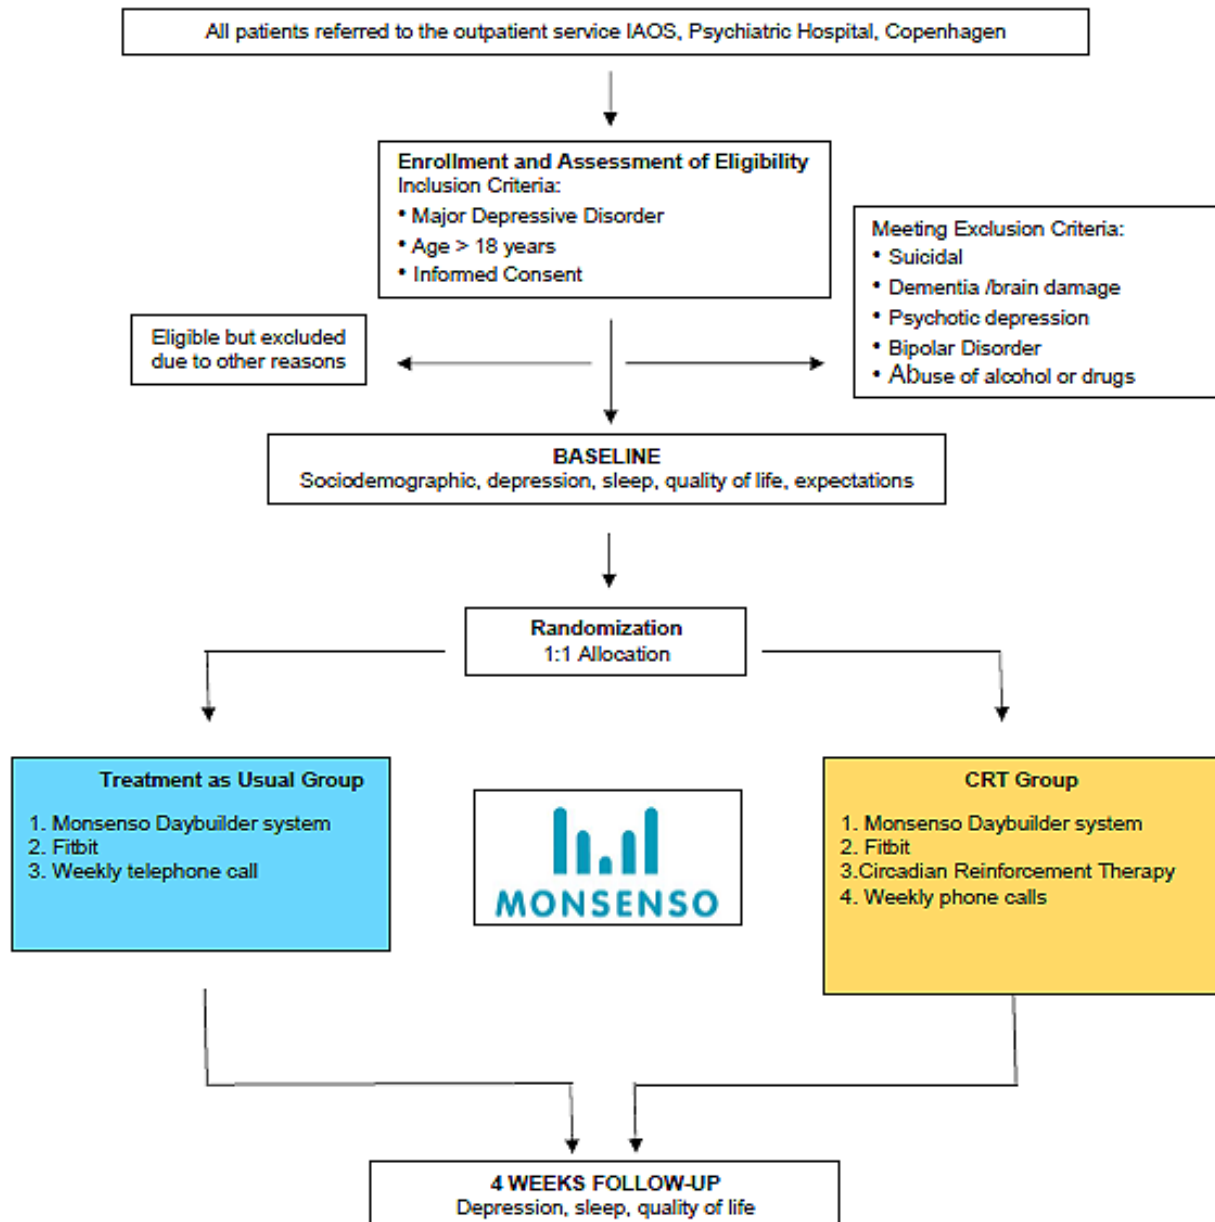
All patients referred to the outpatient service IAOS, Psychiatric Hospital, Copenhagen

Enrollment and Assessment of Eligibility
Inclusion Criteria:
• Major Depressive Disorder
• Age > 18 years
• Informed Consent

Meeting Exclusion Criteria:
• Suicidal
• Dementia /brain damage
• Psychotic depression
• Bipolar Disorder
• Abuse of alcohol or drugs

Eligible but excluded due to other reasons

BASELINE
Sociodemographic, depression, sleep, quality of life, expectations

Randomization
1:1 Allocation

Treatment as Usual Group
1. Monsenso Daybuilder system
2. Fitbit
3. Weekly telephone call

MONSENSO

CRT Group
1. Monsenso Daybuilder system
2. Fitbit
3.Circadian Reinforcement Therapy
4. Weekly phone calls

4 WEEKS FOLLOW-UP
Depression, sleep, quality of life